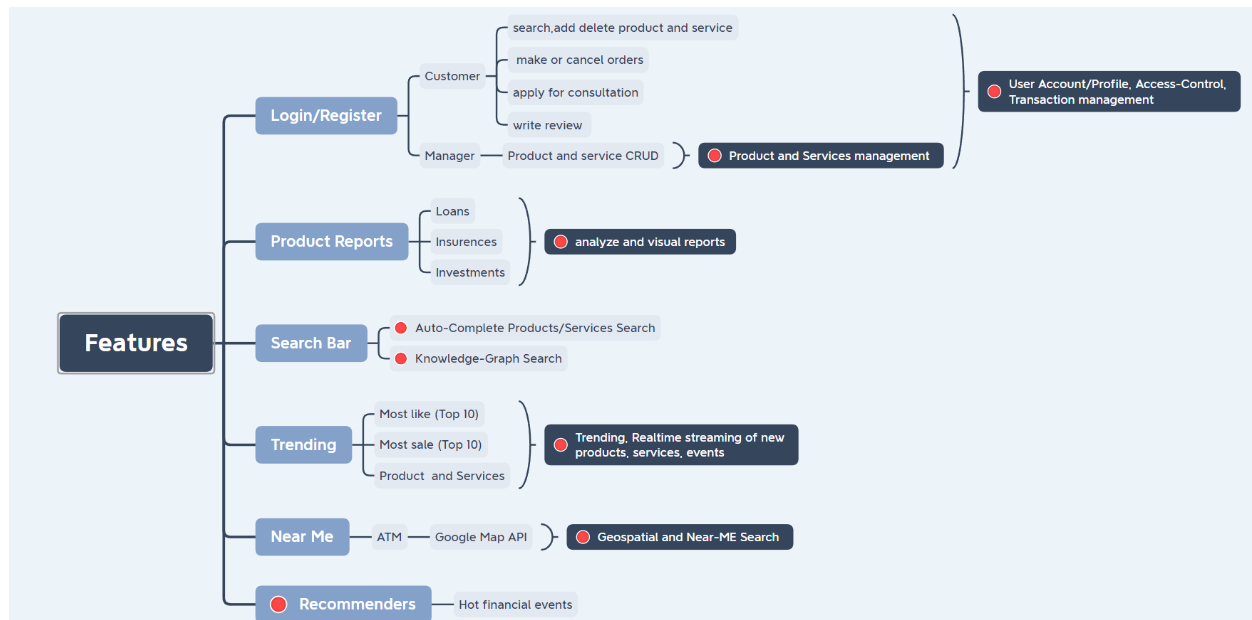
Features

Login/Register

Customer

search,add delete product and service

make or cancel orders

apply for consultation

write review

Manager

Product and service CRUD

Product and Services management

User Account/Profile, Access-Control, Transaction management

Product Reports

Loans

Insurences

Investments

analyze and visual reports

Search Bar

Auto-Complete Products/Services Search

Knowledge-Graph Search

Trending

Most like (Top 10)

Most sale (Top 10)

Product and Services

Trending, Realtime streaming of new products, services, events

Near Me

ATM

Google Map API

Geospatial and Near-ME Search

Recommenders

Hot financial events